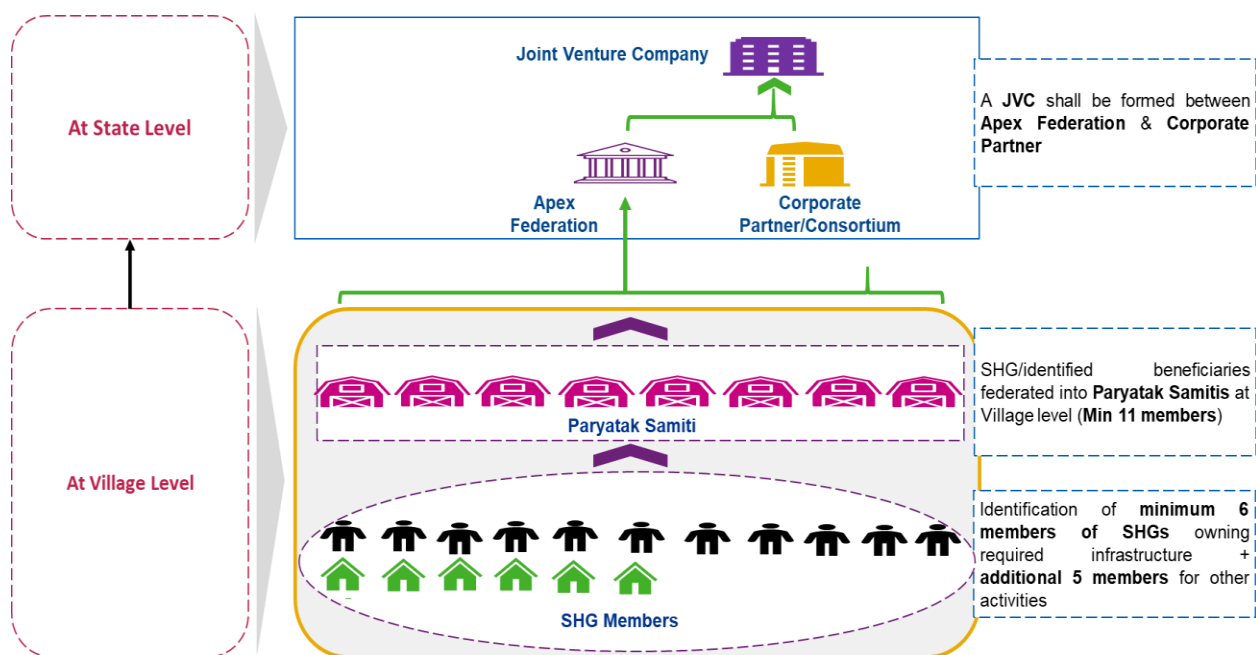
At State Level

Joint Venture Company

Apex Federation

Corporate Partner/Consortium

A **JVC** shall be formed between **Apex Federation** & **Corporate Partner**

At Village Level

Paryatak Samiti

SHG/identified beneficiaries federated into **Paryatak Samitis** at Village level (**Min 11 members**)

SHG Members

Identification of **minimum 6 members of SHGs** owning required infrastructure + **additional 5 members** for other activities